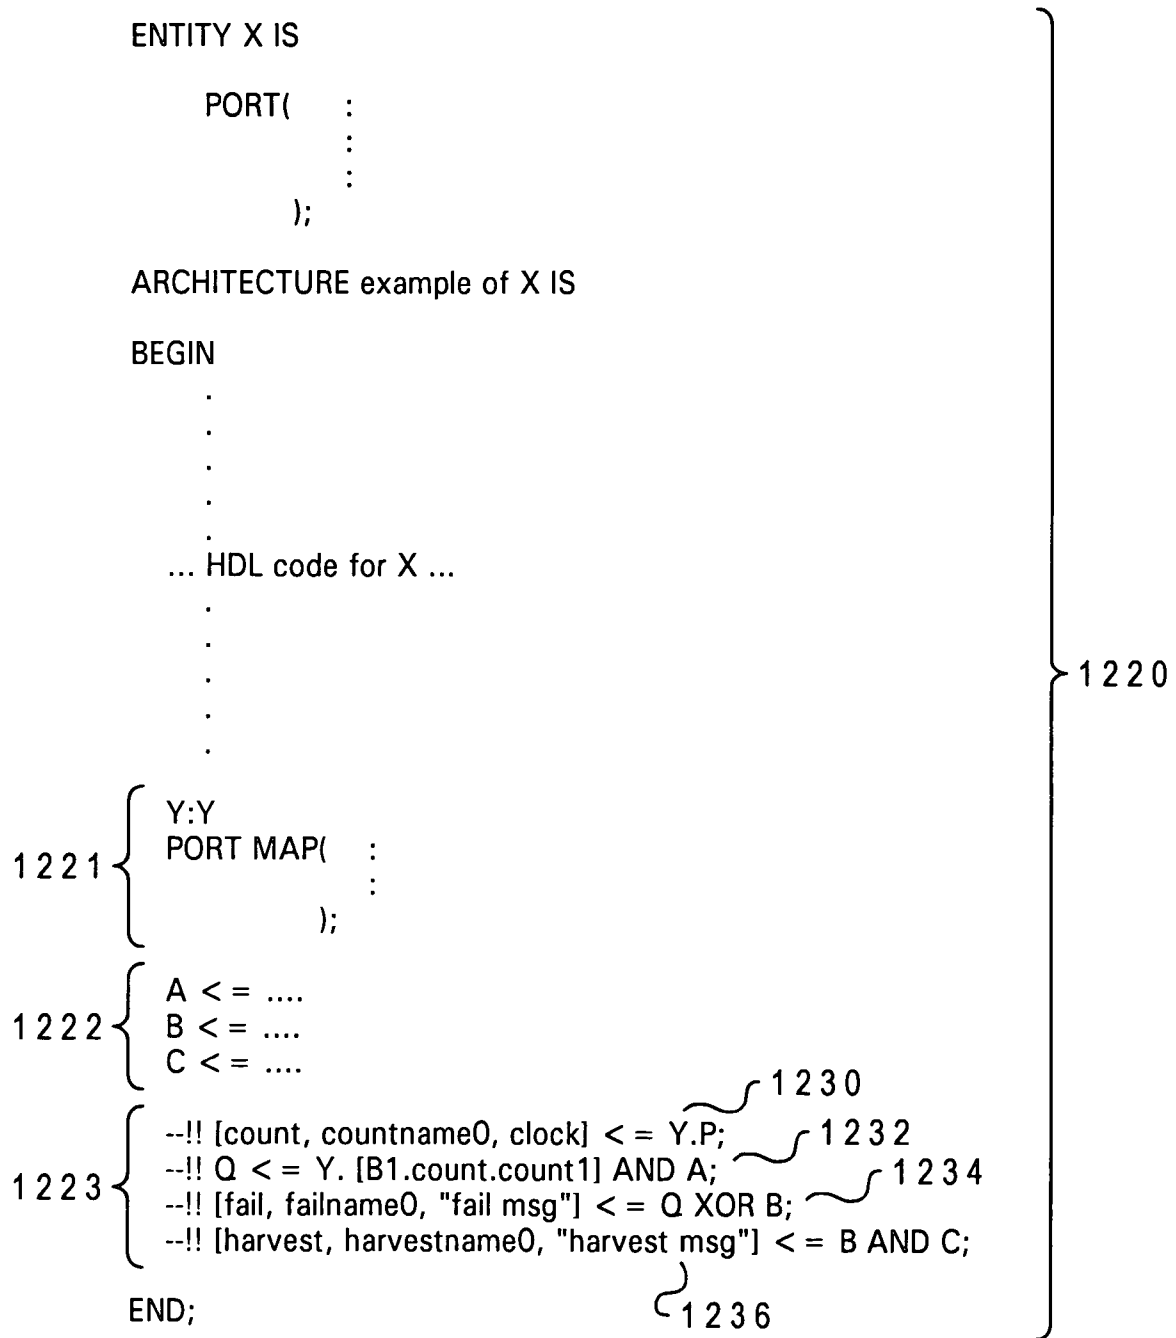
ENTITY X IS

PORT( :
:
:
);

ARCHITECTURE example of X IS

BEGIN
.
.
.
.
.
... HDL code for X ...
.
.
.
.
.

1220

1221
Y:Y
PORT MAP( :
:
);

1222
A < = ....
B < = ....
C < = ....

1230
1232
1234
1223
--!! [count, countname0, clock] < = Y.P;
--!! Q < = Y. [B1.count.count1] AND A;
--!! [fail, failname0, "fail msg"] < = Q XOR B;
--!! [harvest, harvestname0, "harvest msg"] < = B AND C;

END;
1236